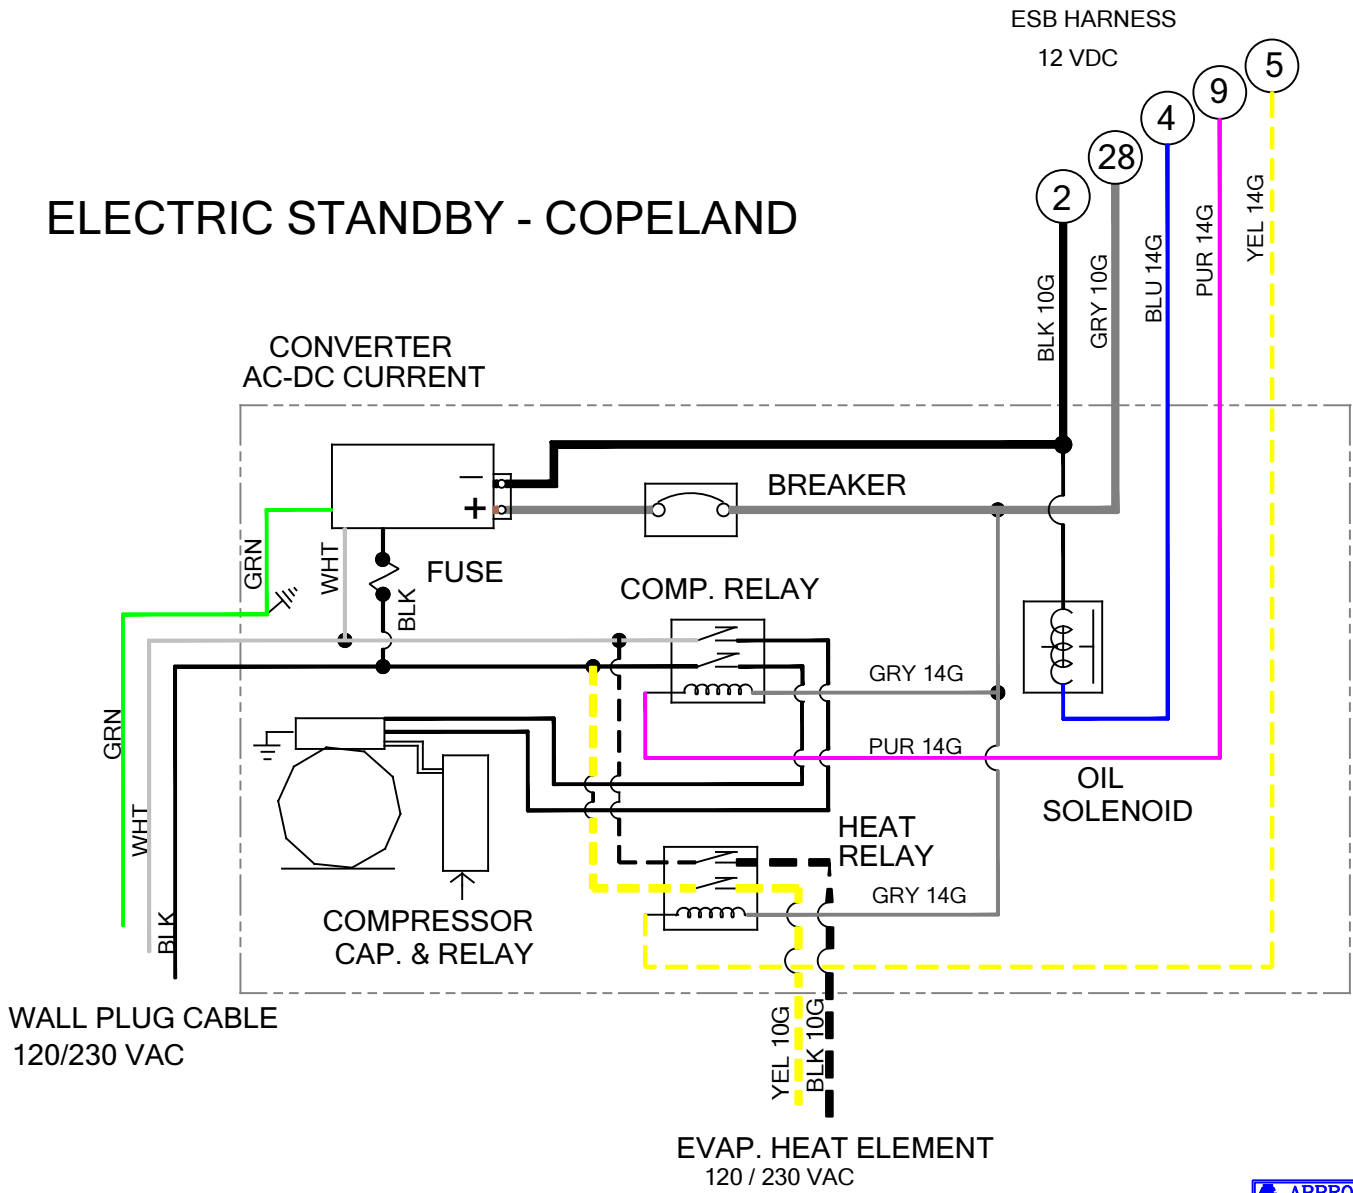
ESB HARNESS

12 VDC

5

9

4

28

2

ELECTRIC STANDBY - COPELAND

BLK 10G

GRY 10G

BLU 14G

PUR 14G

YEL 14G

CONVERTER
AC-DC CURRENT

−
+

BREAKER

GRN

WHT

FUSE

BLK

COMP. RELAY

GRY 14G

GRN

PUR 14G

OIL
SOLENOID

WHT

HEAT
RELAY

GRY 14G

BLK

COMPRESSOR
CAP. & RELAY

WALL PLUG CABLE
120/230 VAC

YEL 10G

BLK 10G

EVAP. HEAT ELEMENT
120 / 230 VAC

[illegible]